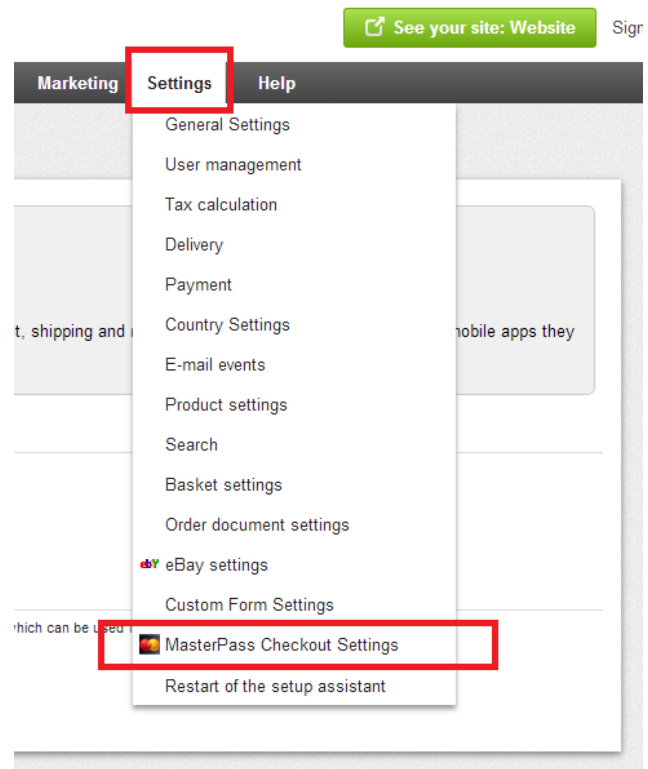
See your site: Website
Sigr

Marketing Settings Help

General Settings
User management
Tax calculation
Delivery
Payment
Country Settings
E-mail events
Product settings
Search
Basket settings
Order document settings
ebY eBay settings
Custom Form Settings
MasterPass Checkout Settings
Restart of the setup assistant

t, shipping and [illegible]
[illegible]obile apps they

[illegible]hich can be used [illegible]